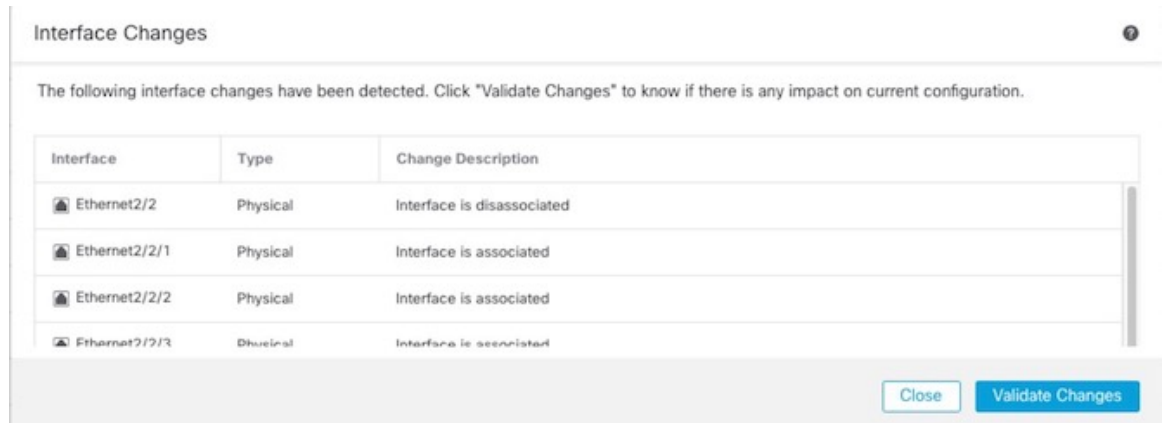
Interface Changes

The following interface changes have been detected. Click "Validate Changes" to know if there is any impact on current configuration.

| Interface | Type | Change Description |
|---|---|---|
| Ethernet2/2 | Physical | Interface is disassociated |
| Ethernet2/2/1 | Physical | Interface is associated |
| Ethernet2/2/2 | Physical | Interface is associated |
| Ethernet2/2/3 | Physical | Interface is associated |

Close
Validate Changes